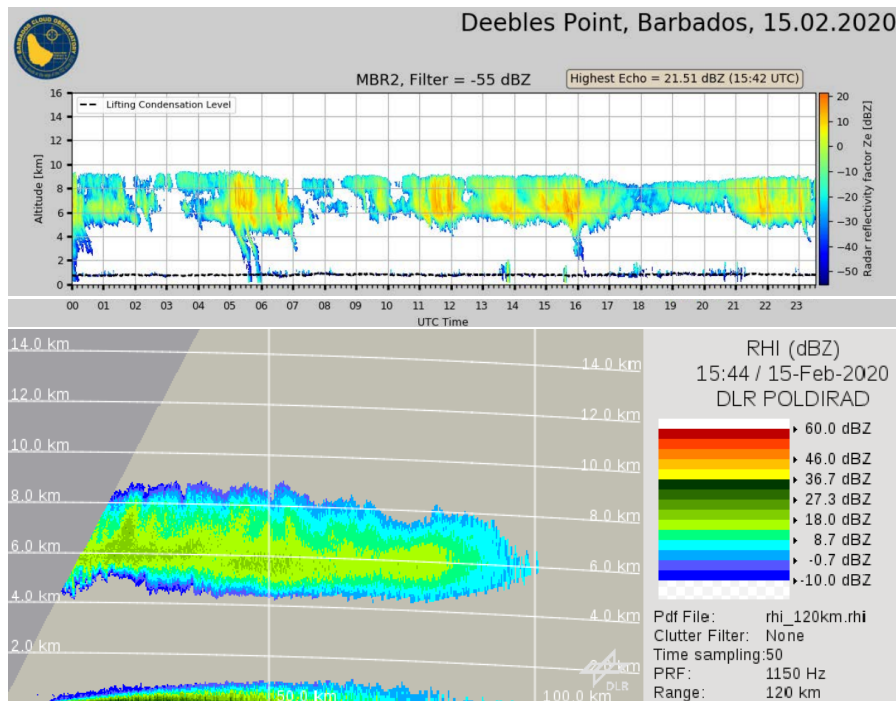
BARBADOS CLOUD OBSERVATORY

Deebles Point, Barbados, 15.02.2020

MBR2, Filter = -55 dBZ

Highest Echo = 21.51 dBZ (15:42 UTC)

--- Lifting Condensation Level

Altitude [km]

16
14
12
10
8
6
4
2
0

00 01 02 03 04 05 06 07 08 09 10 11 12 13 14 15 16 17 18 19 20 21 22 23

UTC Time

Radar reflectivity factor Ze [dBZ]

20
10
0
−10
−20
−30
−40
−50

14.0 km
12.0 km
10.0 km
8.0 km
6.0 km
4.0 km
2.0 km

14.0 km
12.0 km
10.0 km
8.0 km
6.0 km
4.0 km
2.0 km

50.0 km
100.0 km

DLR

RHI (dBZ)
15:44 / 15-Feb-2020
DLR POLDIRAD

60.0 dBZ
46.0 dBZ
36.7 dBZ
27.3 dBZ
18.0 dBZ
8.7 dBZ
-0.7 dBZ
-10.0 dBZ

Pdf File: rhi_120km.rhi
Clutter Filter: None
Time sampling:50
PRF: 1150 Hz
Range: 120 km